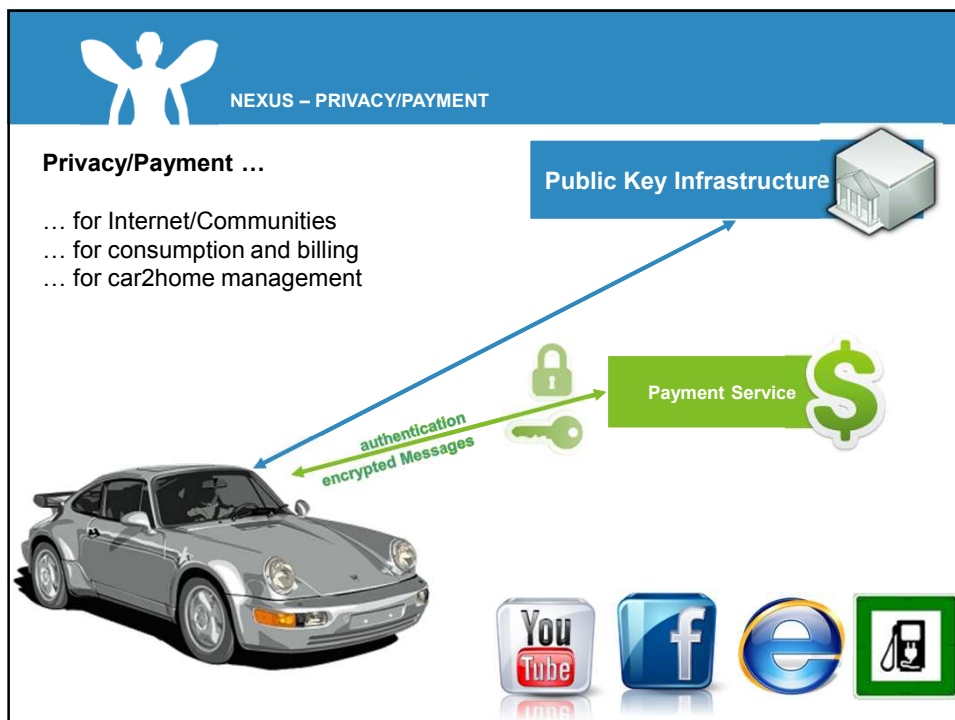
NEXUS – PRIVACY/PAYMENT

Privacy/Payment …

… for Internet/Communities
… for consumption and billing
… for car2home management

Public Key Infrastructure

Payment Service

authentication
encrypted Messages

You Tube

f

e